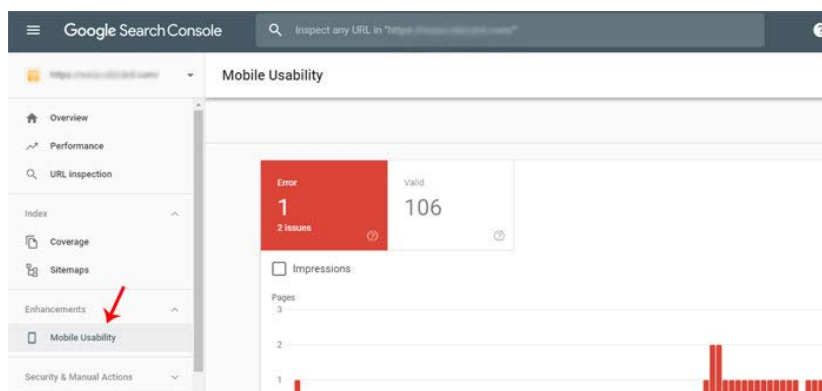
Google Search Console

Inspect any URL in "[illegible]"

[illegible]

Mobile Usability

Overview

Performance

URL inspection

Index

Coverage

Sitemaps

Enhancements

Mobile Usability

Security & Manual Actions

Error

1

2 issues

Valid

106

Impressions

Pages

3

2

1